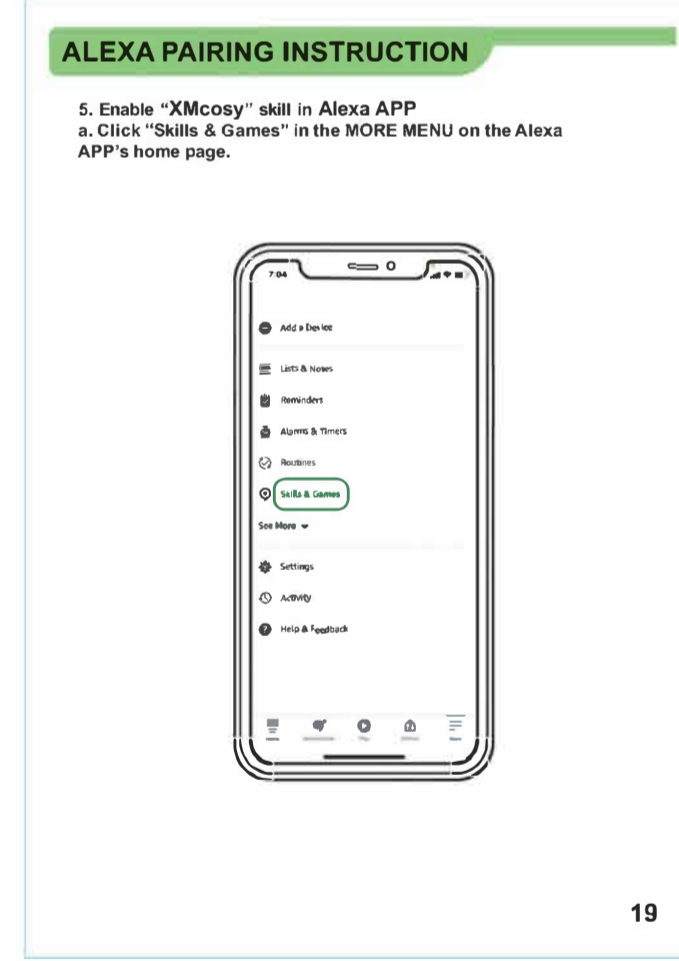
ALEXA PAIRING INSTRUCTION

5. Enable "XMcosy" skill in Alexa APP
a. Click "Skills & Games" in the MORE MENU on the Alexa APP's home page.

7:04

Add a Device

Lists & Notes

Reminders

Alarms & Timers

Routines

Skills & Games

See More

Settings

Activity

Help & Feedback

19